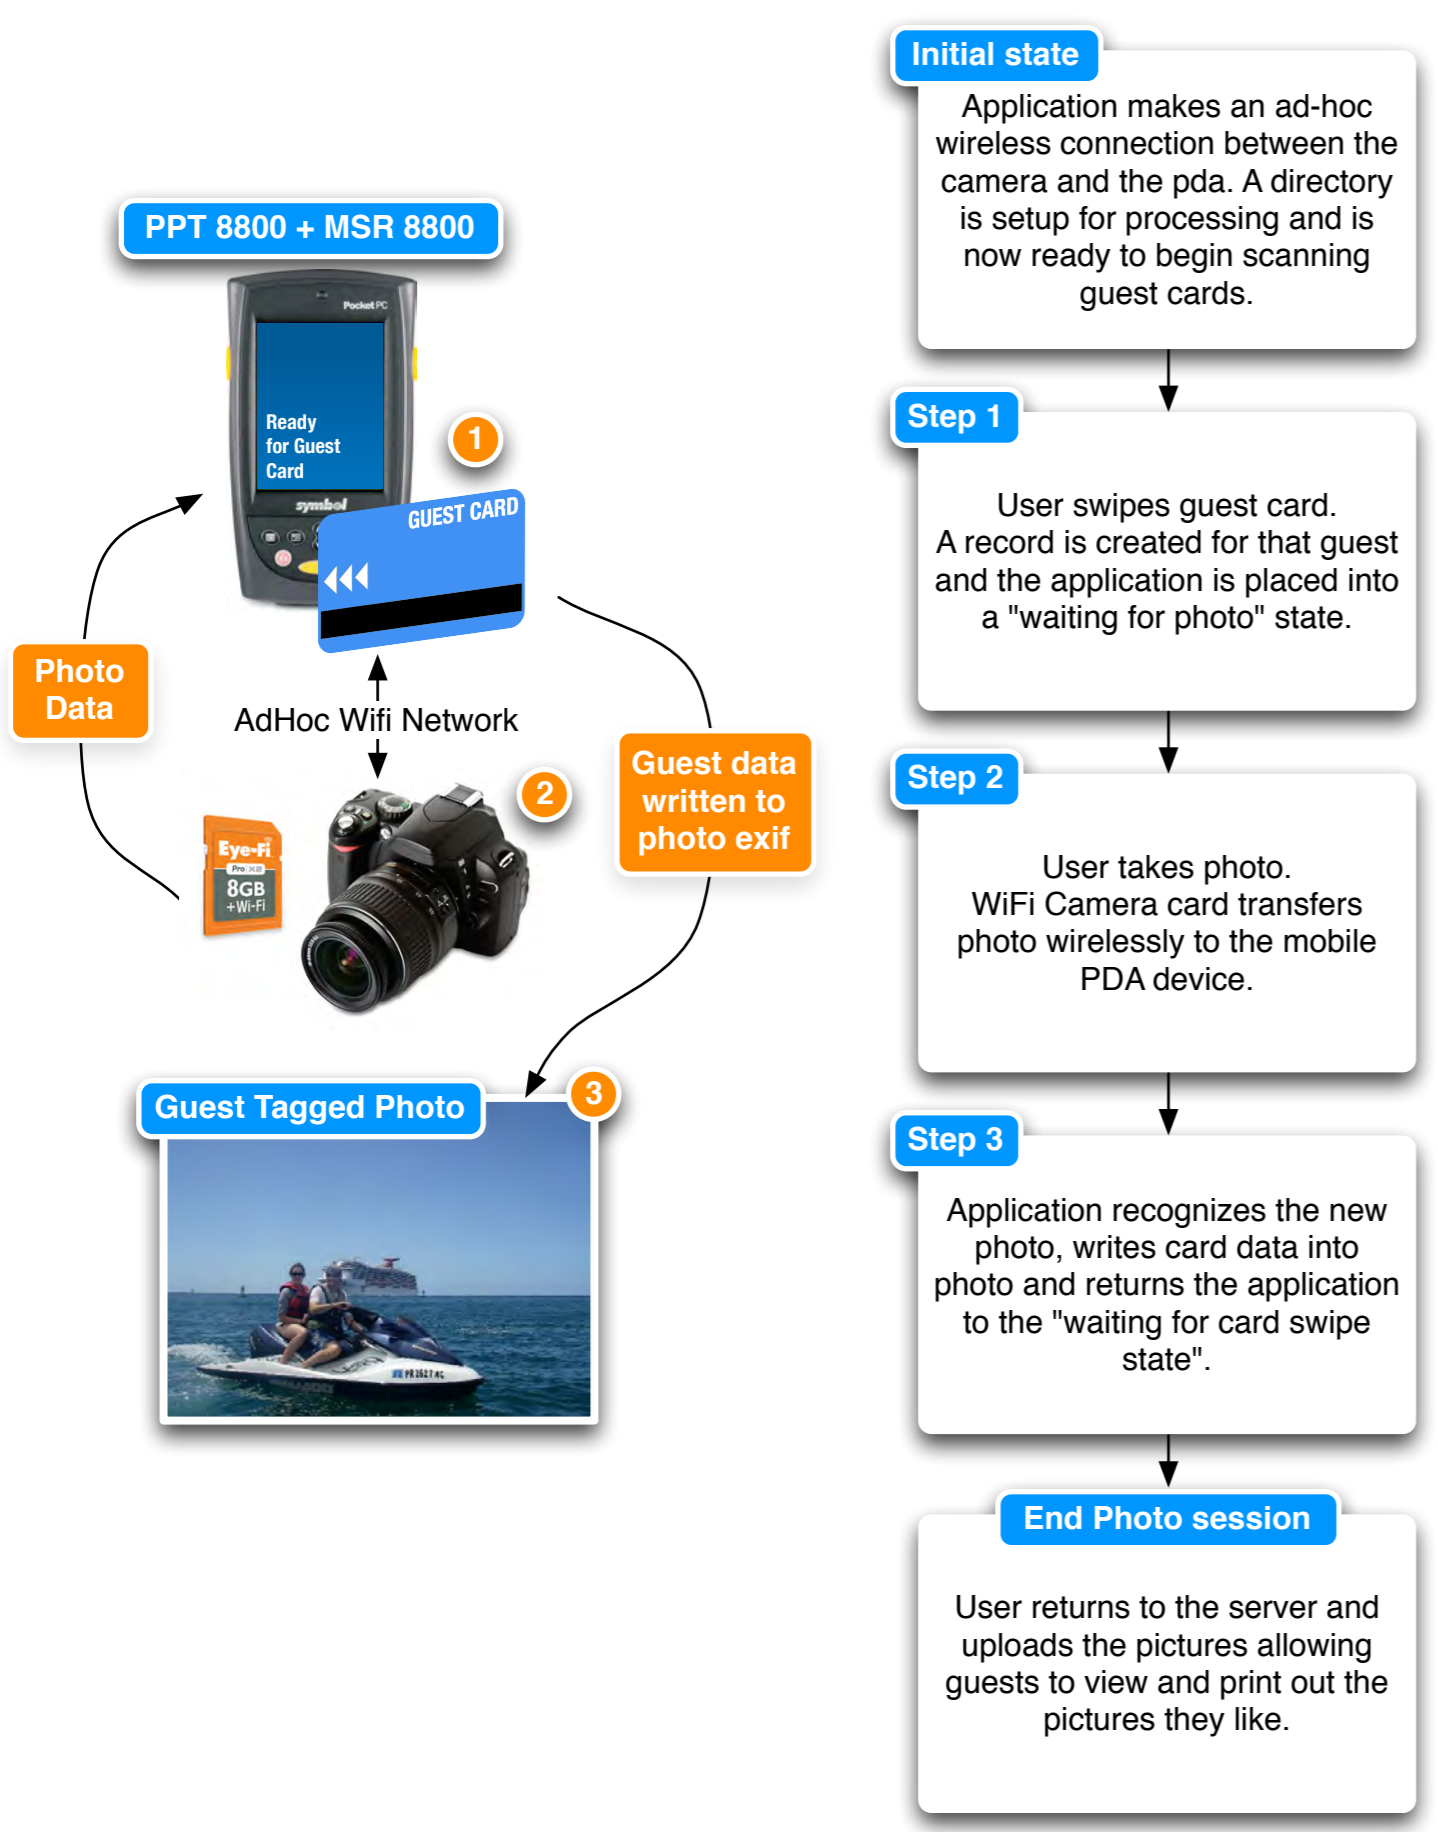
PPT 8800 + MSR 8800

Pocket PC

Ready for Guest Card

symbol

1

GUEST CARD

Photo Data

AdHoc Wifi Network

2

Eye-Fi Pro X2 8GB +Wi-Fi

Guest data written to photo exif

Guest Tagged Photo

3

Initial state

Application makes an ad-hoc wireless connection between the camera and the pda. A directory is setup for processing and is now ready to begin scanning guest cards.

Step 1

User swipes guest card. A record is created for that guest and the application is placed into a "waiting for photo" state.

Step 2

User takes photo. WiFi Camera card transfers photo wirelessly to the mobile PDA device.

Step 3

Application recognizes the new photo, writes card data into photo and returns the application to the "waiting for card swipe state".

End Photo session

User returns to the server and uploads the pictures allowing guests to view and print out the pictures they like.